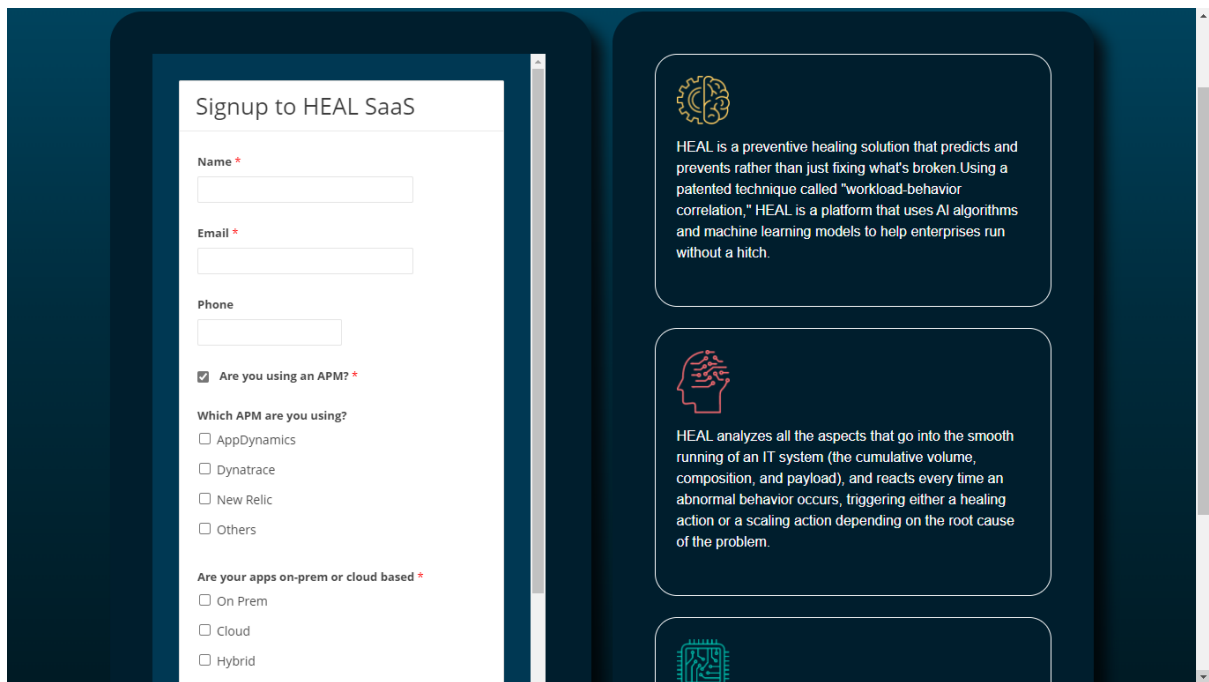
Signup to HEAL SaaS

Name *

Email *

Phone

Are you using an APM? *

Which APM are you using?

AppDynamics

Dynatrace

New Relic

Others

Are your apps on-prem or cloud based *

On Prem

Cloud

Hybrid

HEAL is a preventive healing solution that predicts and prevents rather than just fixing what's broken.Using a patented technique called "workload-behavior correlation," HEAL is a platform that uses AI algorithms and machine learning models to help enterprises run without a hitch.

HEAL analyzes all the aspects that go into the smooth running of an IT system (the cumulative volume, composition, and payload), and reacts every time an abnormal behavior occurs, triggering either a healing action or a scaling action depending on the root cause of the problem.